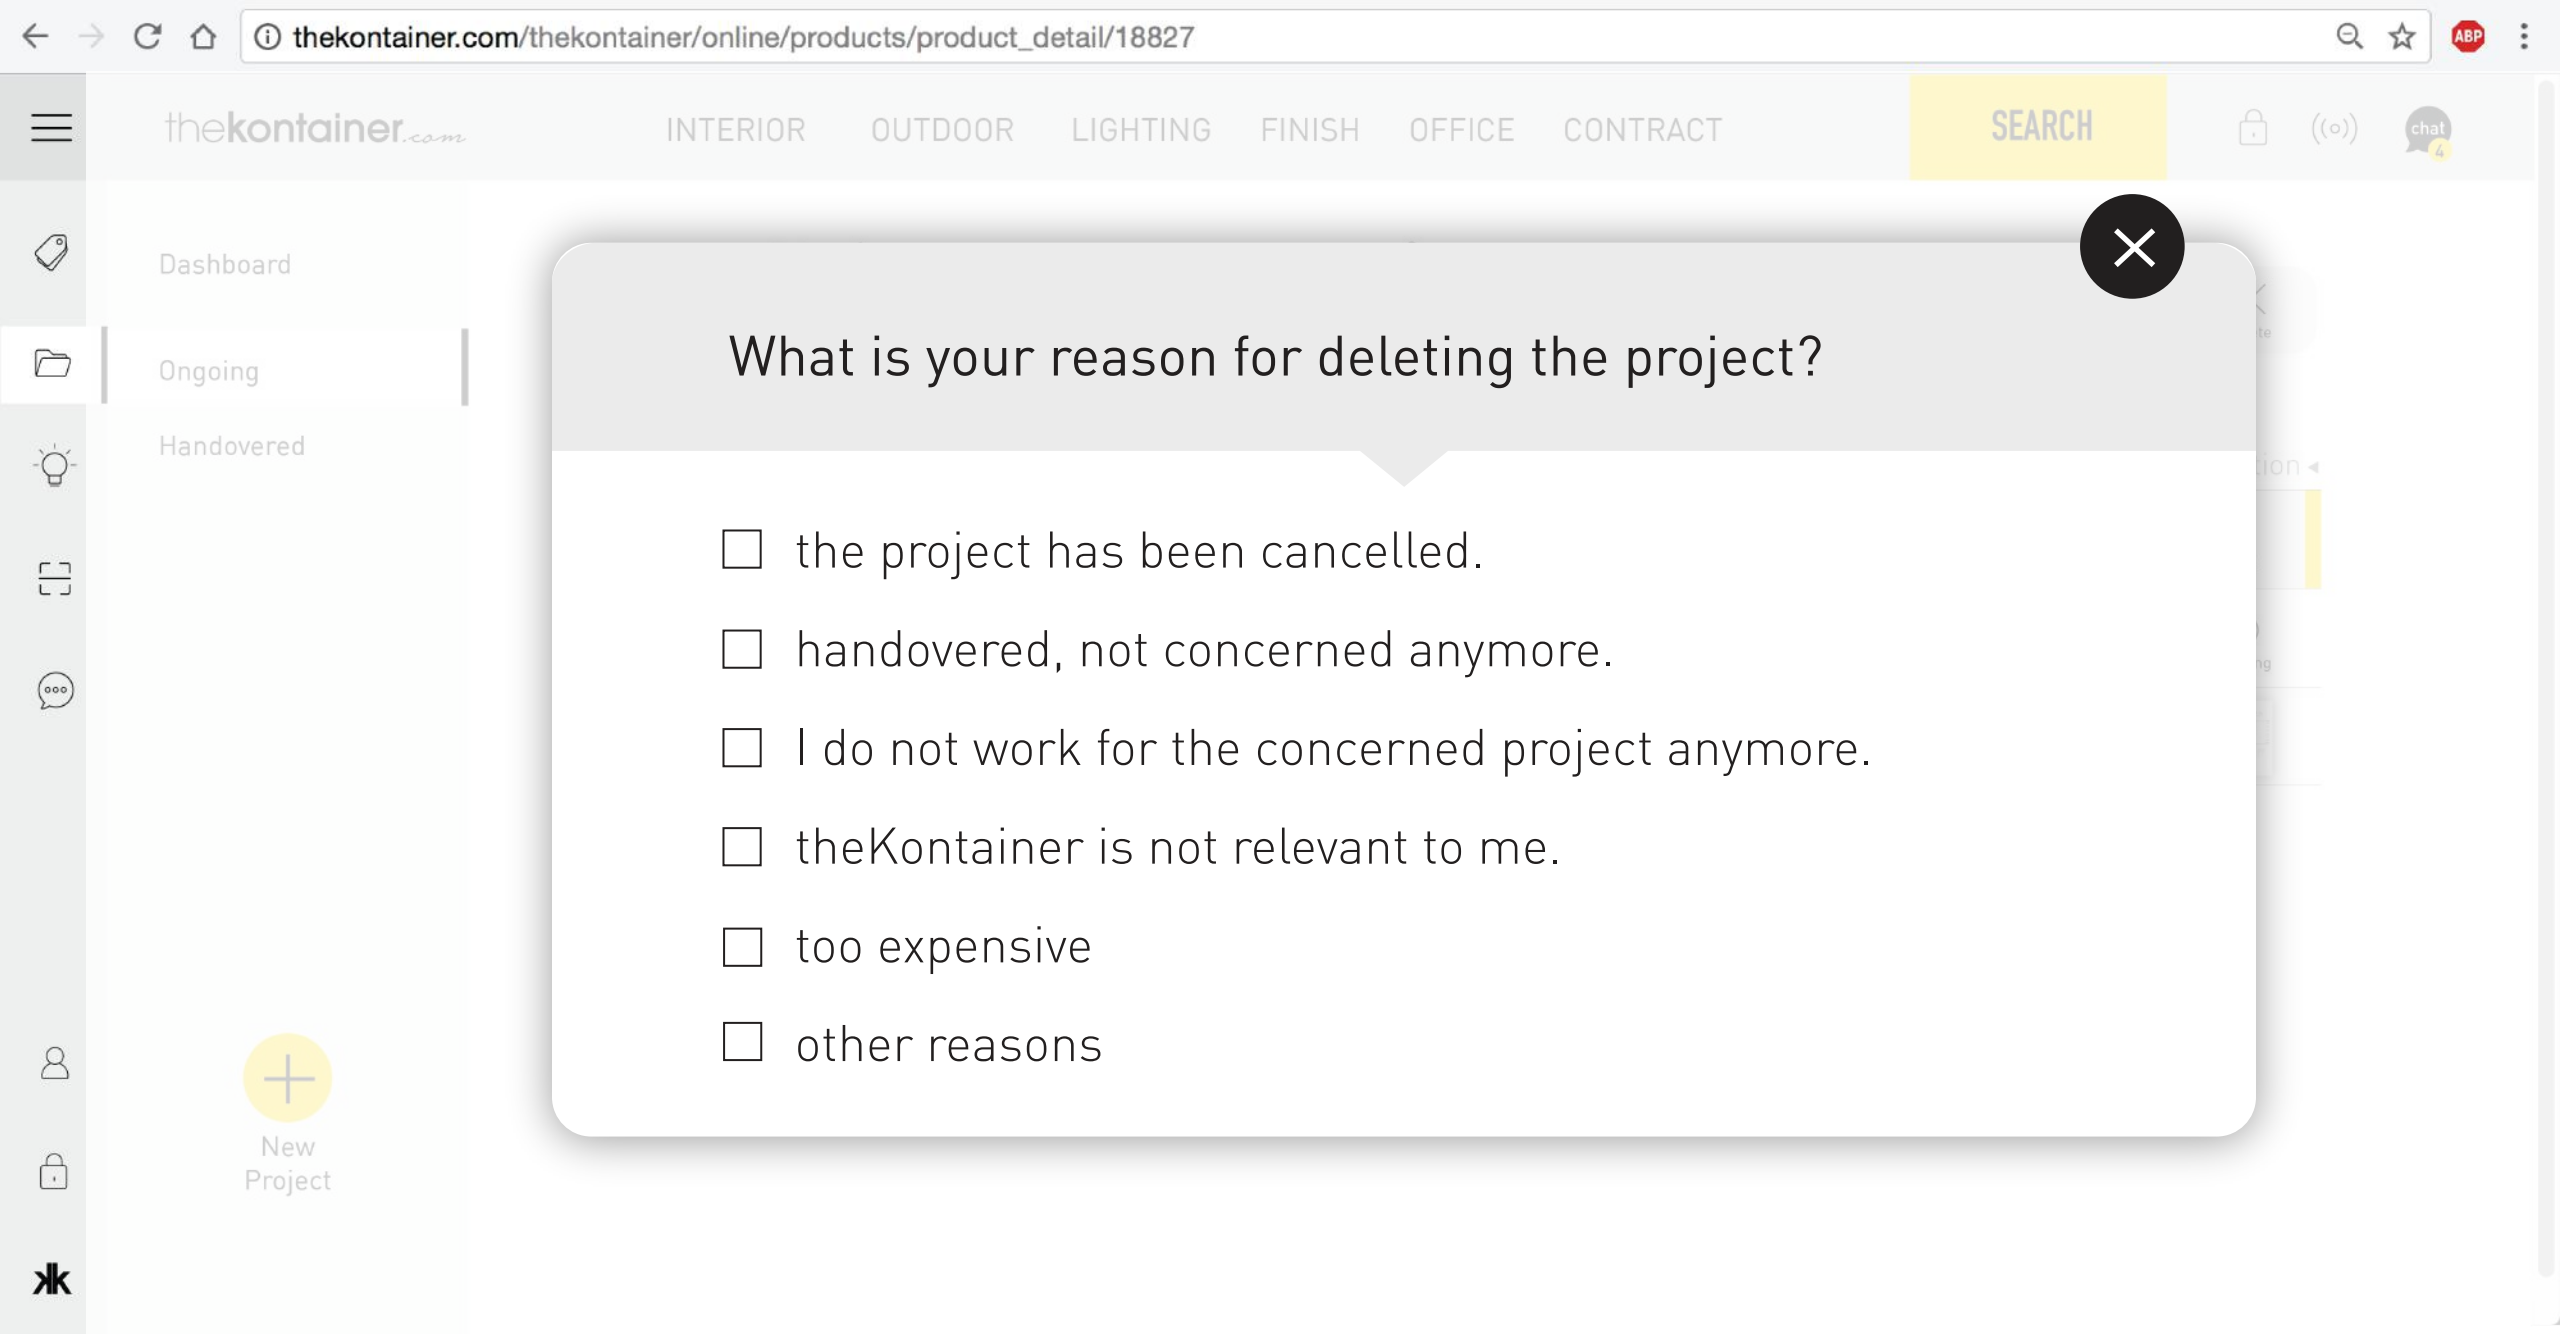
thekontainer.com/thekontainer/online/products/product_detail/18827

ABP

thekontainer.com

INTERIOR OUTDOOR LIGHTING FINISH OFFICE CONTRACT

SEARCH

chat

Dashboard

Ongoing

Handovered

New Project

What is your reason for deleting the project?

the project has been cancelled.

handovered, not concerned anymore.

I do not work for the concerned project anymore.

theKontainer is not relevant to me.

too expensive

other reasons